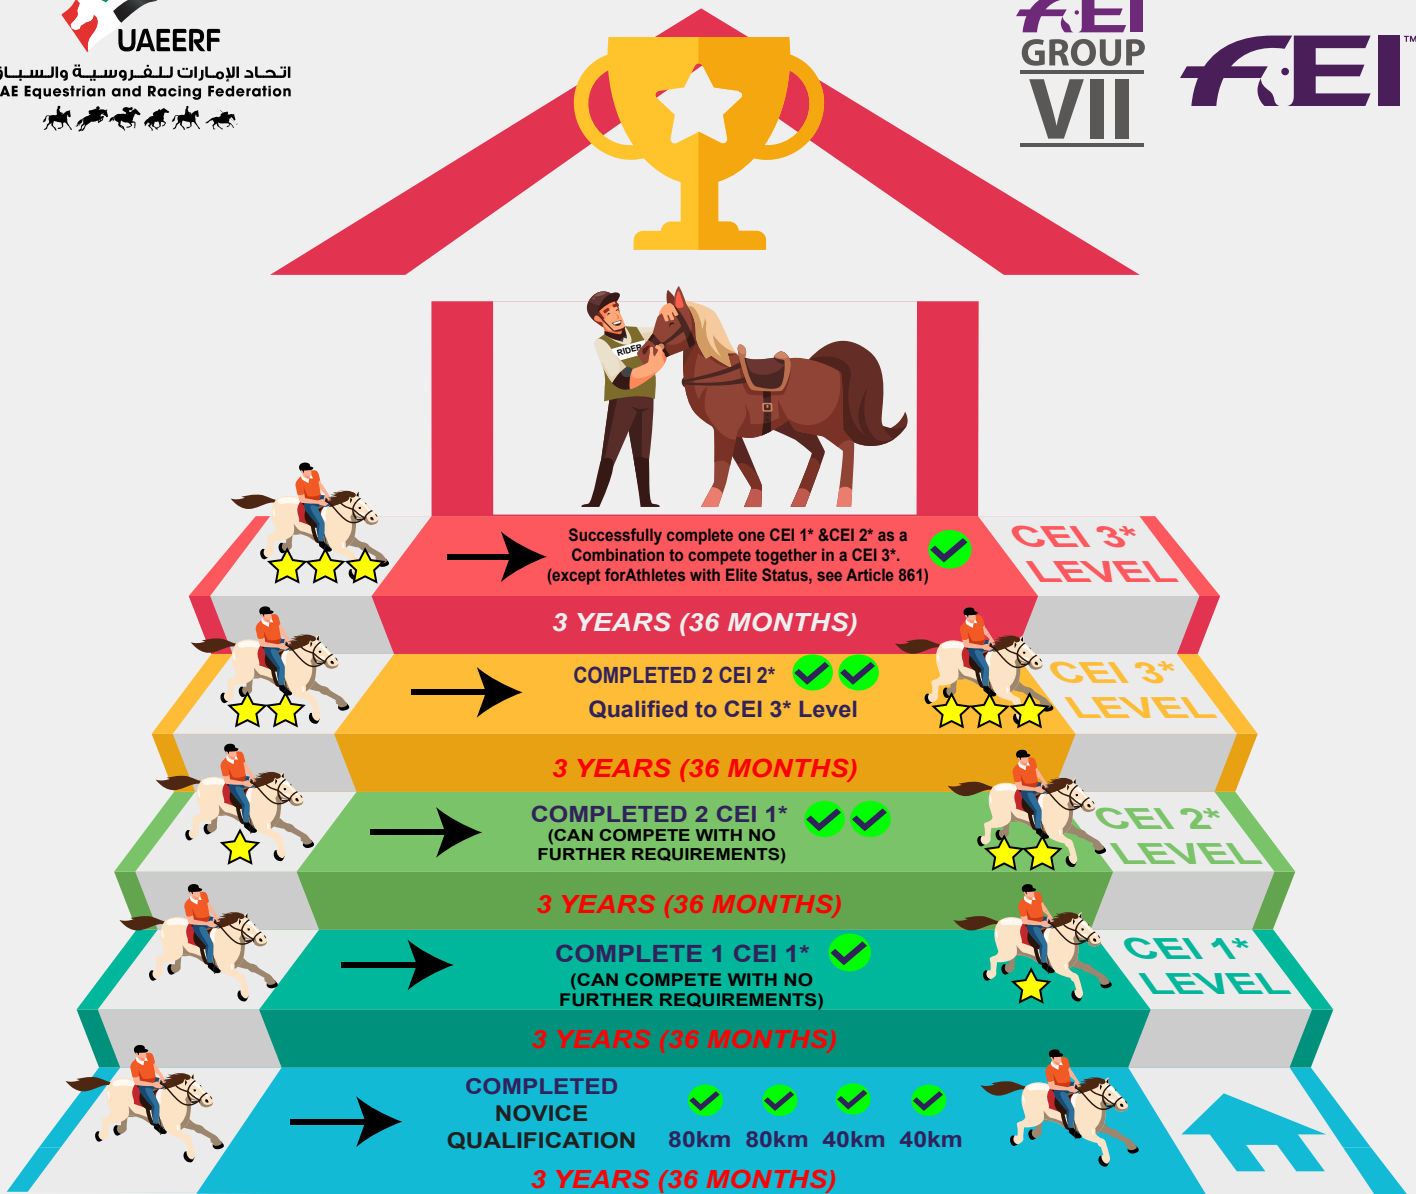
UAEERF
اتحـاد الإمـارات لـلـفـروسـيـة والـسـبـاق
AE Equestrian and Racing Federation

FEI GROUP VII

FEI™

RIDER

Successfully complete one CEI 1* &CEI 2* as a Combination to compete together in a CEI 3*. (except forAthletes with Elite Status, see Article 861)

CEI 3* LEVEL

3 YEARS (36 MONTHS)

COMPLETED 2 CEI 2*
Qualified to CEI 3* Level

CEI 3* LEVEL

3 YEARS (36 MONTHS)

COMPLETED 2 CEI 1*
(CAN COMPETE WITH NO FURTHER REQUIREMENTS)

CEI 2* LEVEL

3 YEARS (36 MONTHS)

COMPLETE 1 CEI 1*
(CAN COMPETE WITH NO FURTHER REQUIREMENTS)

CEI 1* LEVEL

3 YEARS (36 MONTHS)

COMPLETED NOVICE QUALIFICATION

80km 80km 40km 40km

3 YEARS (36 MONTHS)